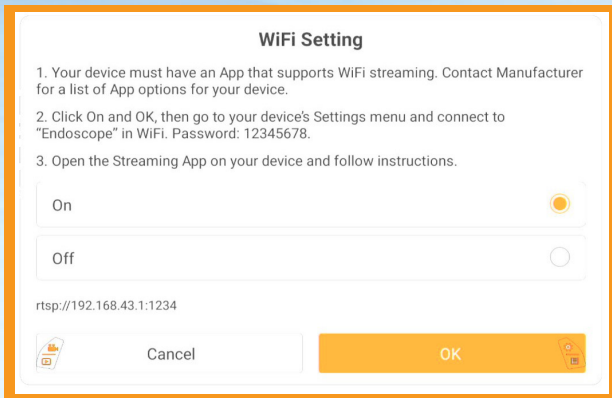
WiFi Setting

1. Your device must have an App that supports WiFi streaming. Contact Manufacturer for a list of App options for your device.

2. Click On and OK, then go to your device's Settings menu and connect to "Endoscope" in WiFi. Password: 12345678.

3. Open the Streaming App on your device and follow instructions.

On

Off

rtsp://192.168.43.1:1234

Cancel

OK